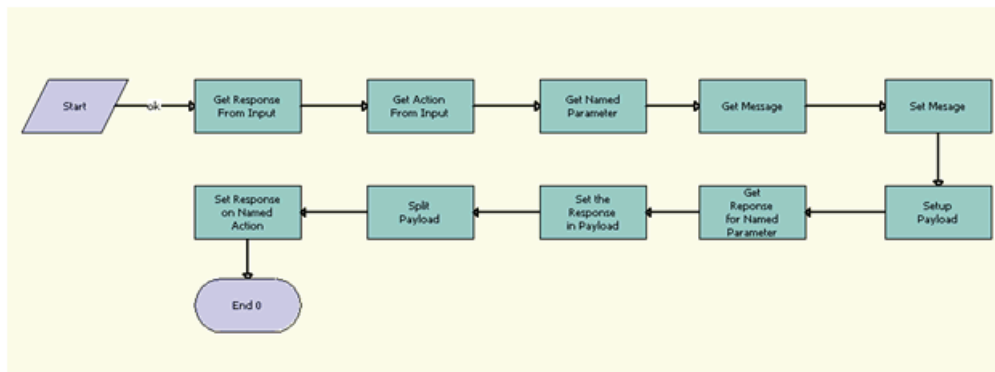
Start

ok

Get Response From Input

Get Action From Input

Get Named Parameter

Get Message

Set Mesage

Setup Payload

Get Reponse for Named Parameter

Set the Response in Payload

Split Payload

Set Response on Named Action

End 0